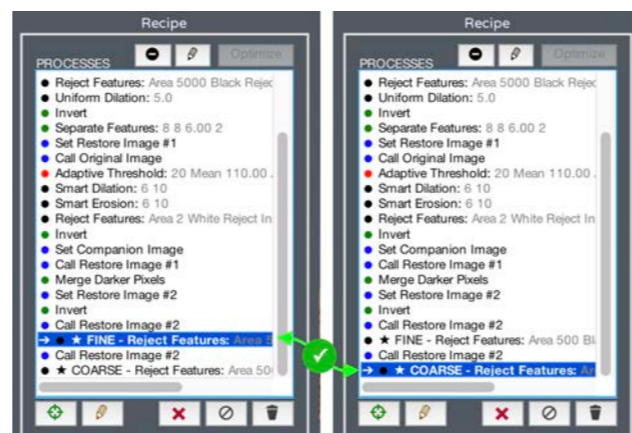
Recipe

PROCESSES

Optimize

Reject Features: Area 5000 Black Rejec

Uniform Dilation: 5.0

Invert

Separate Features: 8 8 6.00 2

Set Restore Image #1

Call Original Image

Adaptive Threshold: 20 Mean 110.00

Smart Dilation: 6 10

Smart Erosion: 6 10

Reject Features: Area 2 White Reject In

Invert

Set Companion Image

Call Restore Image #1

Merge Darker Pixels

Set Restore Image #2

Invert

Call Restore Image #2

→ ★ FINE - Reject Features: Area 5

Call Restore Image #2

★ COARSE - Reject Features: Area 50

Recipe

PROCESSES

Optimize

Reject Features: Area 5000 Black Rejec

Uniform Dilation: 5.0

Invert

Separate Features: 8 8 6.00 2

Set Restore Image #1

Call Original Image

Adaptive Threshold: 20 Mean 110.00

Smart Dilation: 6 10

Smart Erosion: 6 10

Reject Features: Area 2 White Reject In

Invert

Set Companion Image

Call Restore Image #1

Merge Darker Pixels

Set Restore Image #2

Invert

Call Restore Image #2

★ FINE - Reject Features: Area 500 Bl

Call Restore Image #2

→ ★ COARSE - Reject Features: Ar